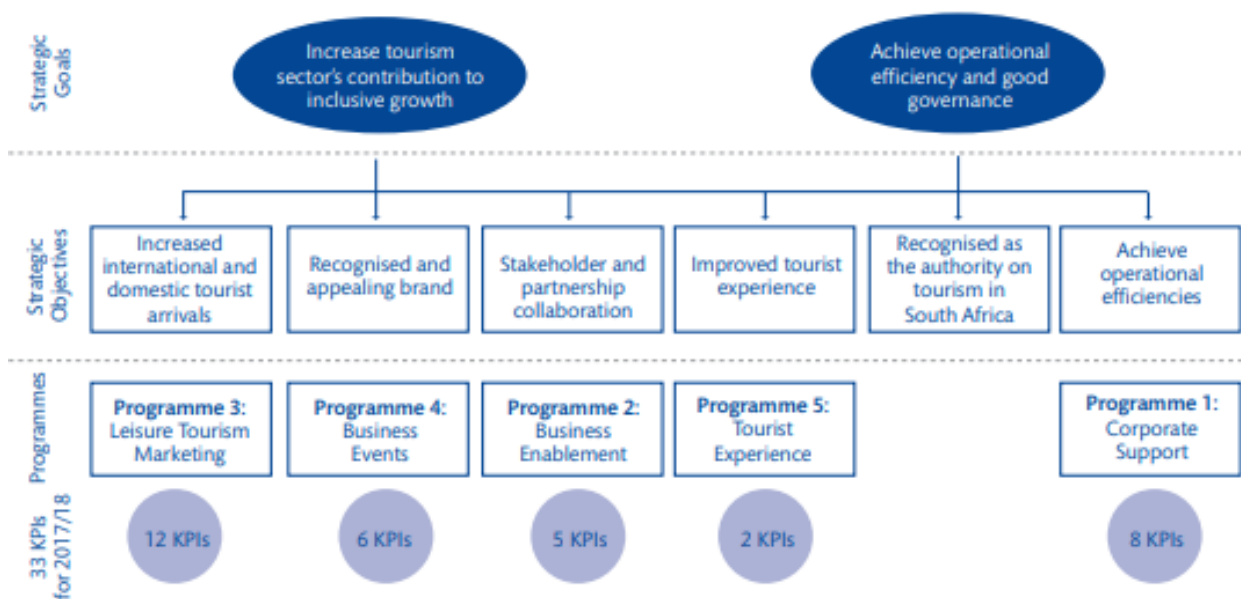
Strategic Goals

Increase tourism sector's contribution to inclusive growth

Achieve operational efficiency and good governance

Strategic Objectives

Increased international and domestic tourist arrivals

Recognised and appealing brand

Stakeholder and partnership collaboration

Improved tourist experience

Recognised as the authority on tourism in South Africa

Achieve operational efficiencies

Programmes

Programme 3: Leisure Tourism Marketing

Programme 4: Business Events

Programme 2: Business Enablement

Programme 5: Tourist Experience

Programme 1: Corporate Support

33 KPIs for 2017/18

12 KPIs

6 KPIs

5 KPIs

2 KPIs

8 KPIs